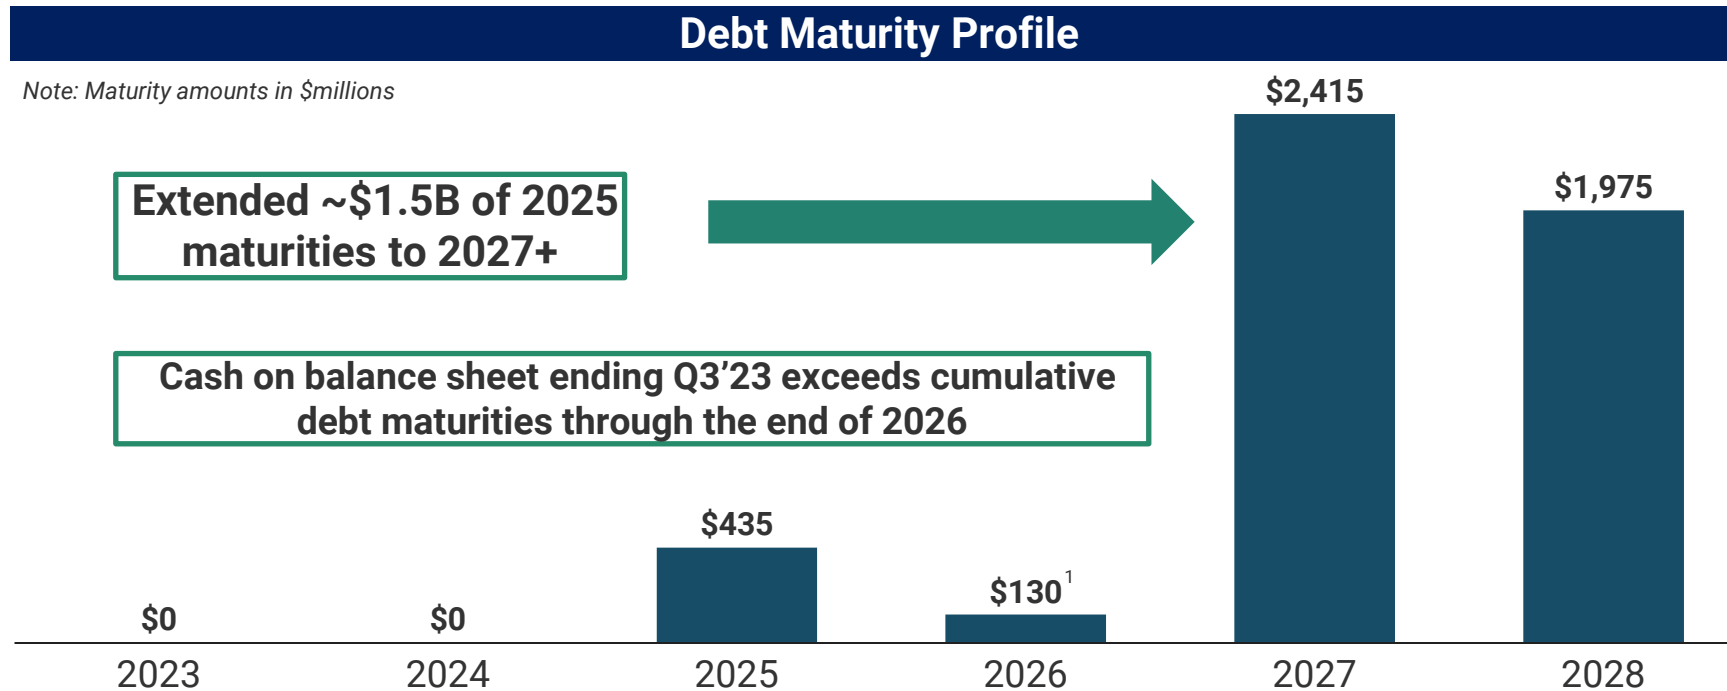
Debt Maturity Profile

Note: Maturity amounts in $millions

Extended ~$1.5B of 2025 maturities to 2027+

Cash on balance sheet ending Q3'23 exceeds cumulative debt maturities through the end of 2026

$0

2023

$0

2024

$435

2025

$130$^1$

2026

$2,415

2027

$1,975

2028